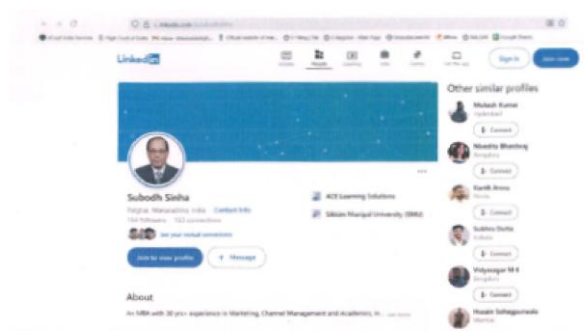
Linkedin

Sign in

Join now

Other similar profiles

Mukesh Kumar
Hyderabad

Connect

Nivedita Bhardwaj
Bengaluru

Connect

Kartik Arora
Noida

Connect

Subhra Dutta
Kolkata

Connect

Vidyasagar M K
Bengaluru

Connect

Husain Sohagpurwala
Mumbai

Connect

Subodh Sinha

Palghar, Maharashtra, India · Contact Info
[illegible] followers · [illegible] connections

See your mutual connections

ACE Learning Solutions

Sikkim Manipal University (SMU)

Join to view profile

Message

About

An MBA with 30 yrs+ experience in Marketing, Channel Management and Academics. In... see more